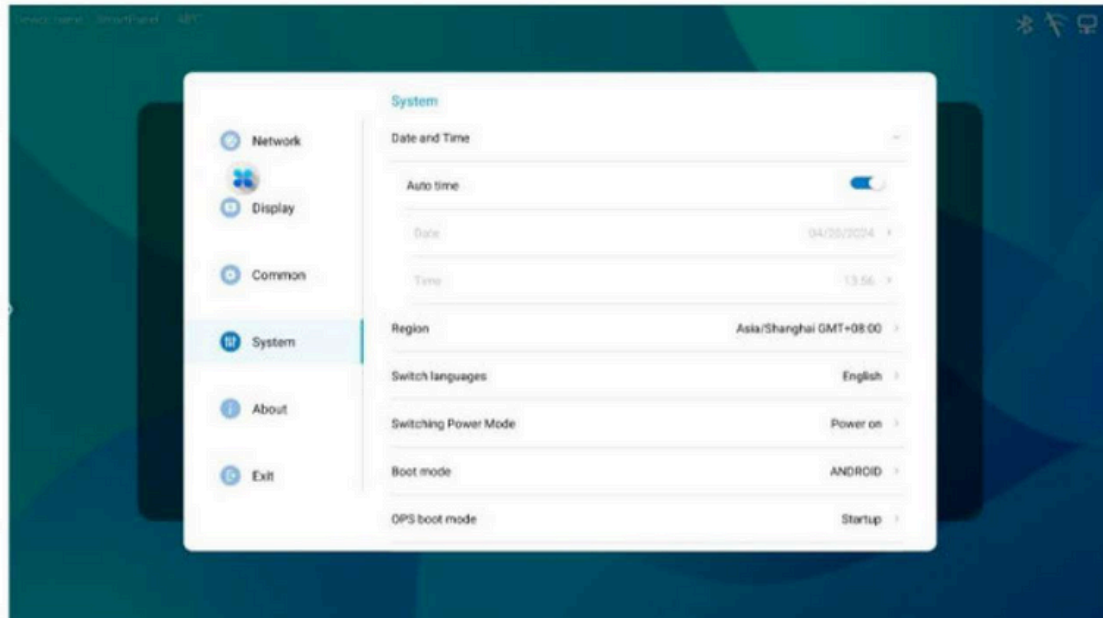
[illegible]

Network

Display

Common

System

About

Exit

System

Date and Time

Auto time

Date 04/20/2024

Time 13:56

Region Asia/Shanghai GMT+08:00

Switch languages English

Switching Power Mode Power on

Boot mode ANDROID

OPS boot mode Startup